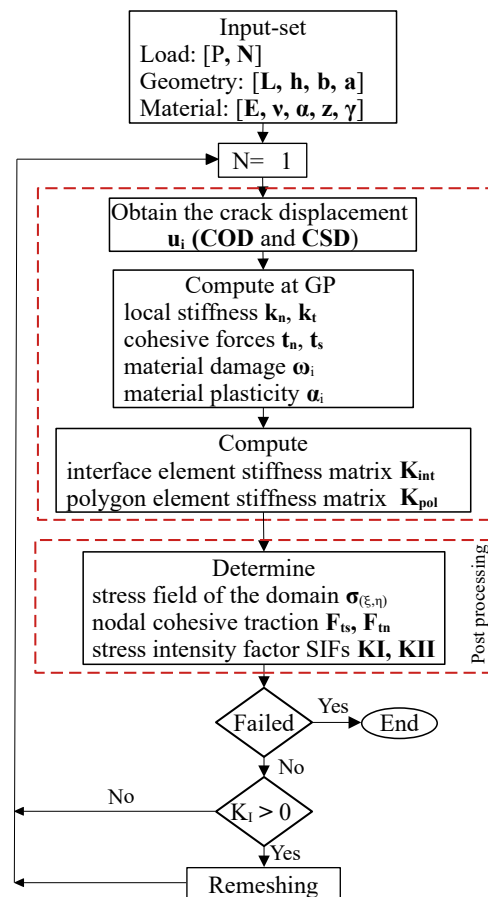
Input-set
Load: [P, N]
Geometry: [L, h, b, a]
Material: [E, ν, α, z, γ]

N= 1

Obtain the crack displacement $\mathbf{u_i}$ (COD and CSD)

Compute at GP
local stiffness $\mathbf{k_n}$, $\mathbf{k_t}$
cohesive forces $\mathbf{t_n}$, $\mathbf{t_s}$
material damage $\boldsymbol{\omega}_i$
material plasticity $\boldsymbol{\alpha}_i$

Compute
interface element stiffness matrix $\mathbf{K_{int}}$
polygon element stiffness matrix $\mathbf{K_{pol}}$

Determine
stress field of the domain $\boldsymbol{\sigma}_{(\xi,\eta)}$
nodal cohesive traction $\mathbf{F_{ts}}$, $\mathbf{F_{tn}}$
stress intensity factor SIFs KI, KII

Post processing

Failed
Yes
End
No
No
$K_I > 0$
Yes
Remeshing